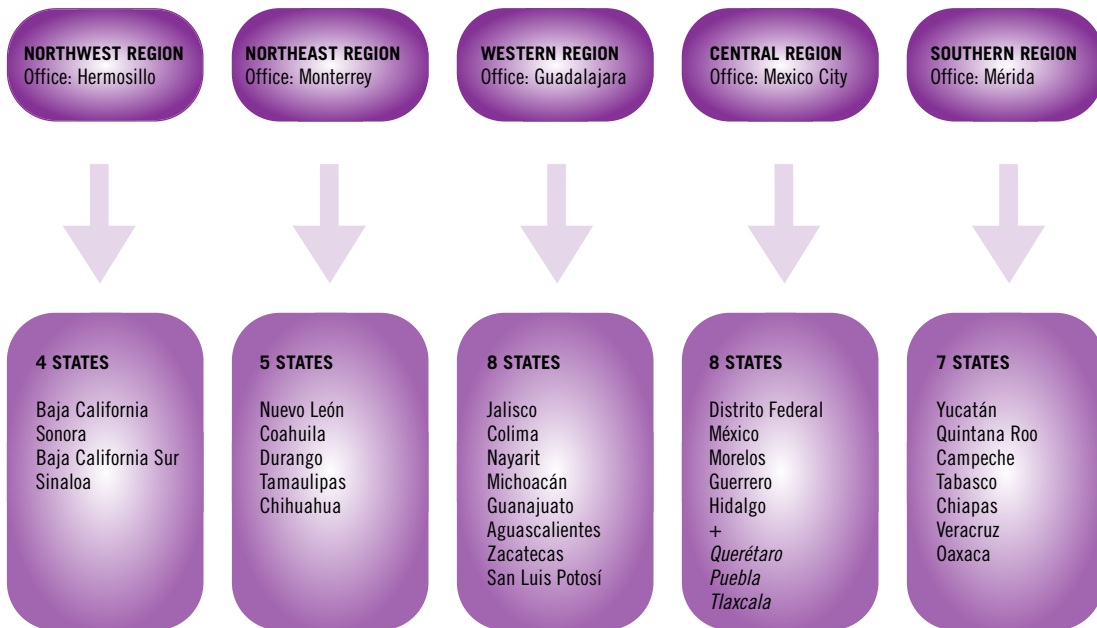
NORTHWEST REGION
Office: Hermosillo

NORTHEAST REGION
Office: Monterrey

WESTERN REGION
Office: Guadalajara

CENTRAL REGION
Office: Mexico City

SOUTHERN REGION
Office: Mérida

4 STATES

Baja California
Sonora
Baja California Sur
Sinaloa

5 STATES

Nuevo León
Coahuila
Durango
Tamaulipas
Chihuahua

8 STATES

Jalisco
Colima
Nayarit
Michoacán
Guanajuato
Aguascalientes
Zacatecas
San Luis Potosí

8 STATES

Distrito Federal
México
Morelos
Guerrero
Hidalgo
+
Querétaro
Puebla
Tlaxcala

7 STATES

Yucatán
Quintana Roo
Campeche
Tabasco
Chiapas
Veracruz
Oaxaca